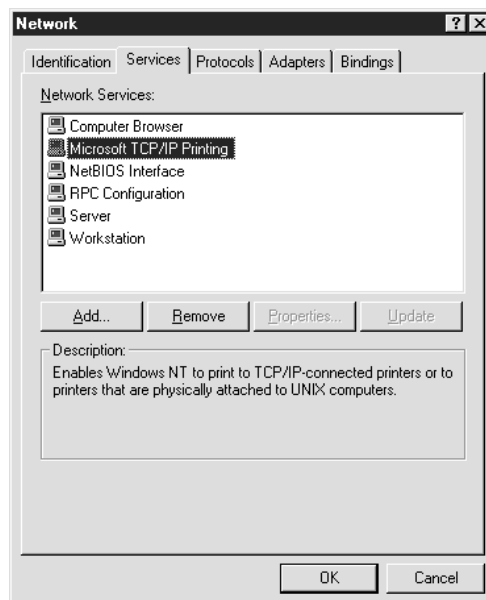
Network

? X

Identification | Services | Protocols | Adapters | Bindings

Network Services:

Computer Browser
Microsoft TCP/IP Printing
NetBIOS Interface
RPC Configuration
Server
Workstation

Add... | Remove | Properties... | Update

Description:
Enables Windows NT to print to TCP/IP-connected printers or to printers that are physically attached to UNIX computers.

OK | Cancel